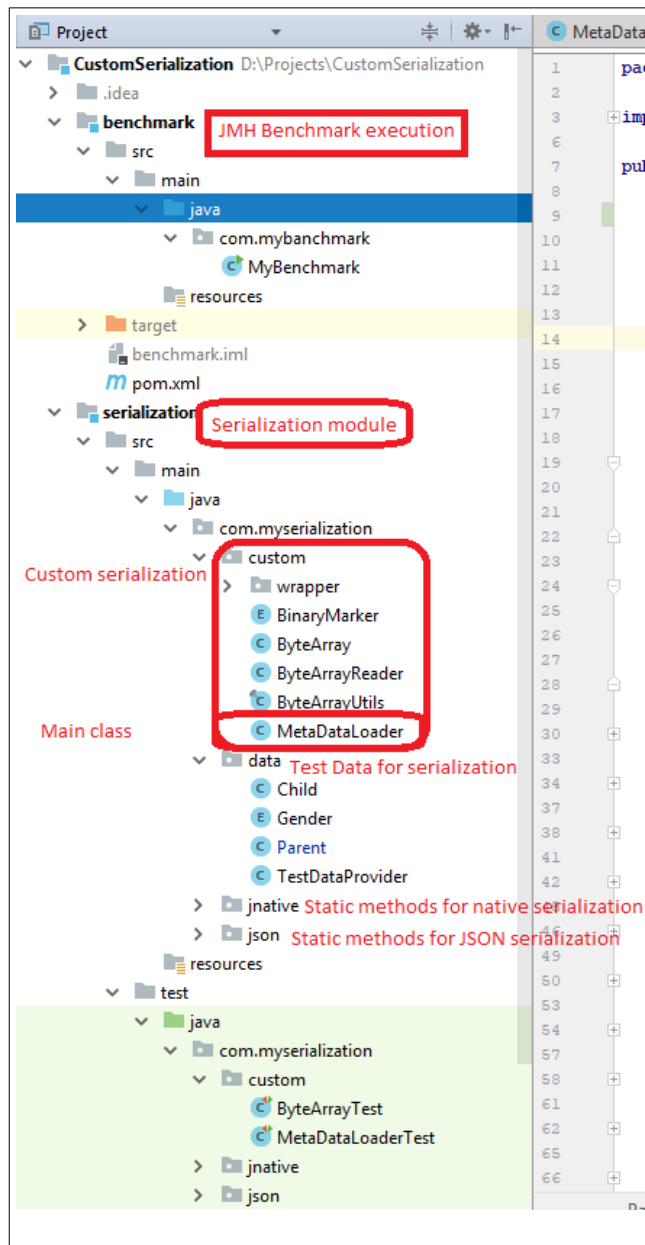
Project

CustomSerialization D:\Projects\CustomSerialization
.idea
benchmark
JMH Benchmark execution
src
main
java
com.mybanchmark
MyBenchmark
resources
target
benchmark.iml
pom.xml
serialization
Serialization module
src
main
java
com.myserialization
custom
Custom serialization
wrapper
BinaryMarker
ByteArray
ByteArrayReader
ByteArrayUtils
Main class
MetaDataLoader
data
Test Data for serialization
Child
Gender
Parent
TestDataProvider
jnative
Static methods for native serialization
json
Static methods for JSON serialization
resources
test
java
com.myserialization
custom
ByteArrayTest
MetaDataLoaderTest
jnative
json

MetaData

1 pac
2
3 imp
6
7 pub
8
9
10
11
12
13
14
15
16
17
18
19
20
21
22
23
24
25
26
27
28
29
30
33
34
37
38
41
42
49
50
53
54
57
58
61
62
65
66